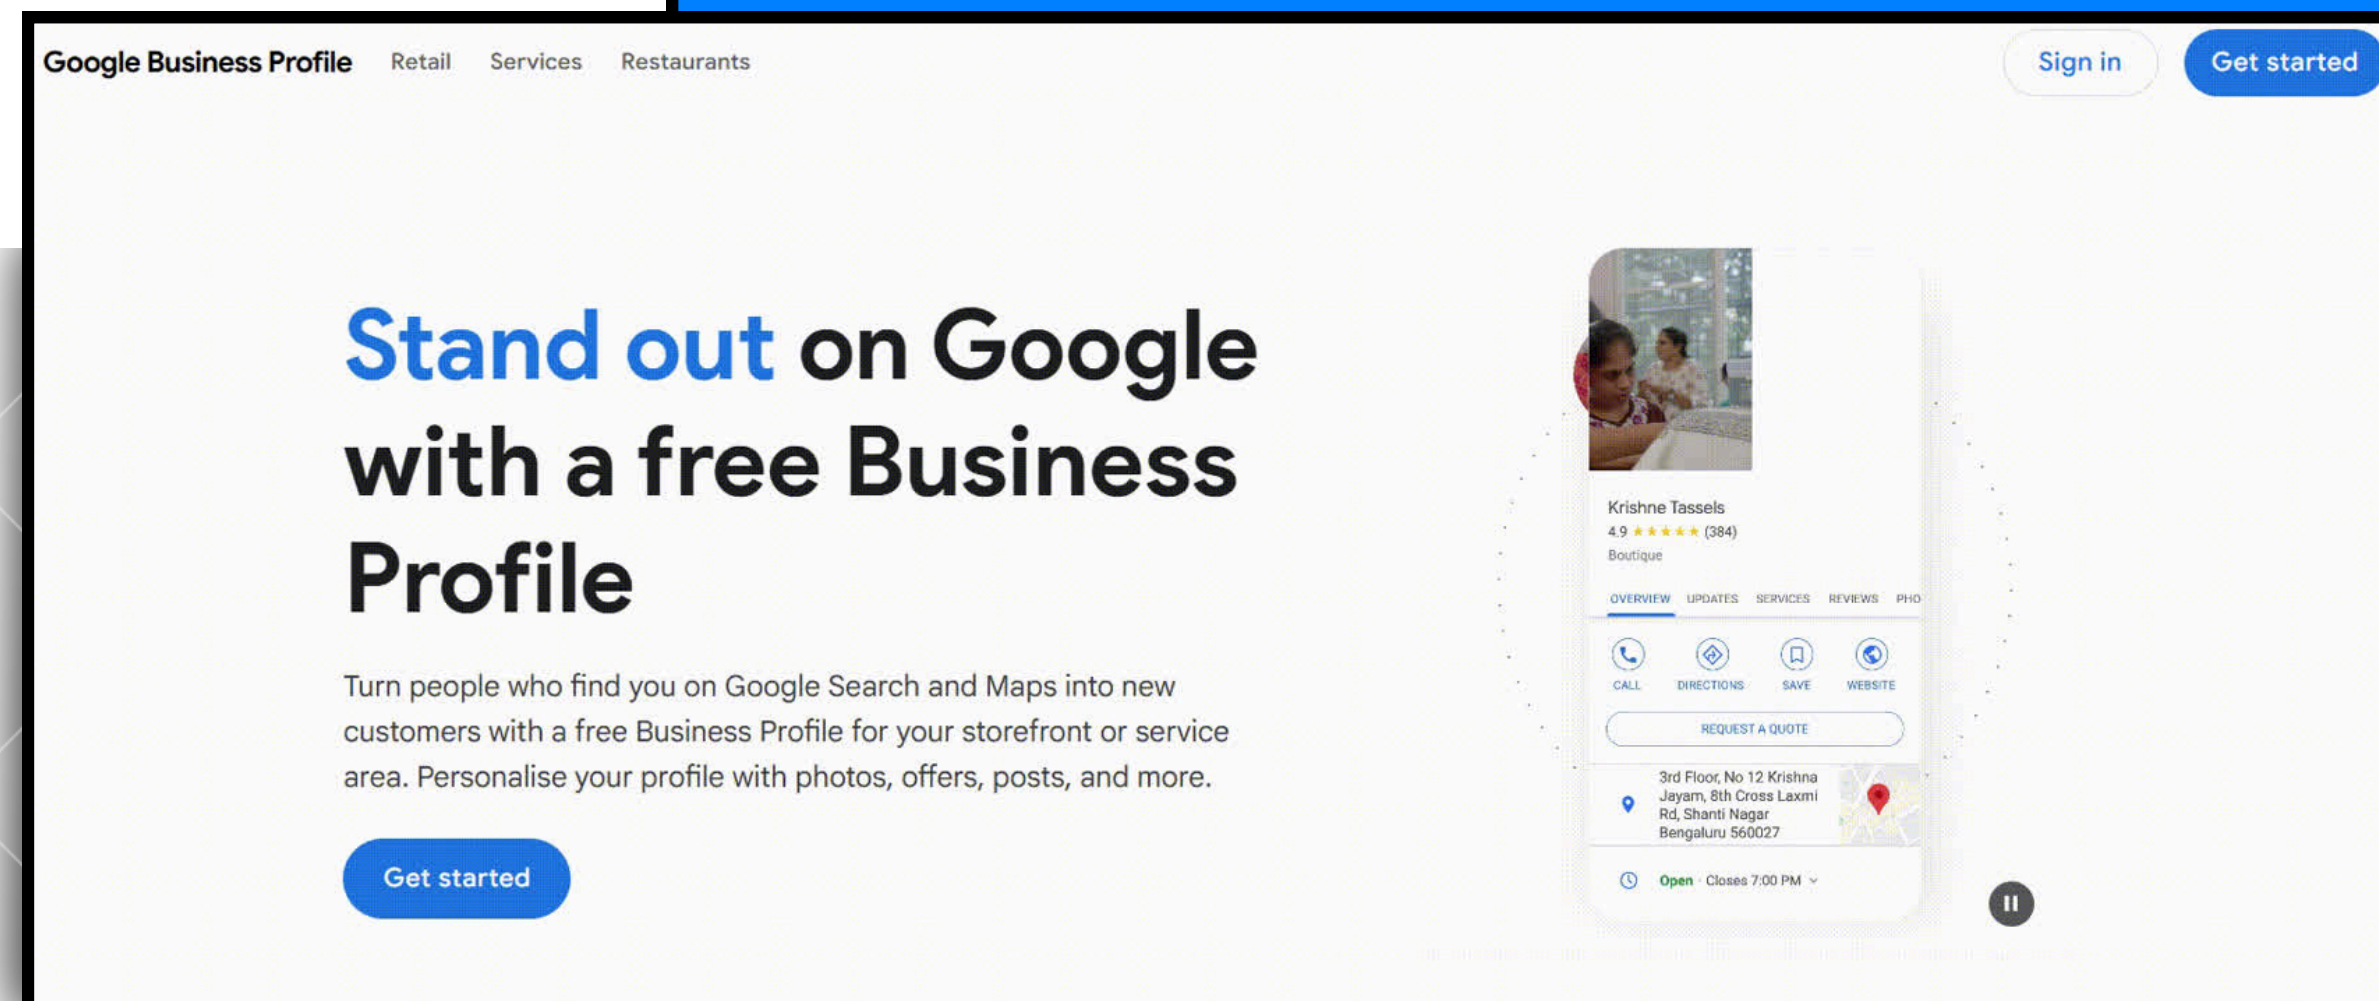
Google Business Profile Retail Services Restaurants

Sign in Get started

Stand out on Google with a free Business Profile

Turn people who find you on Google Search and Maps into new customers with a free Business Profile for your storefront or service area. Personalise your profile with photos, offers, posts, and more.

Get started

Krishne Tassels
4.9 ★★★★★ (384)
Boutique

OVERVIEW UPDATES SERVICES REVIEWS PHO

CALL DIRECTIONS SAVE WEBSITE

REQUEST A QUOTE

3rd Floor, No 12 Krishna Jayam, 8th Cross Laxmi Rd, Shanti Nagar Bengaluru 560027

Open · Closes 7:00 PM